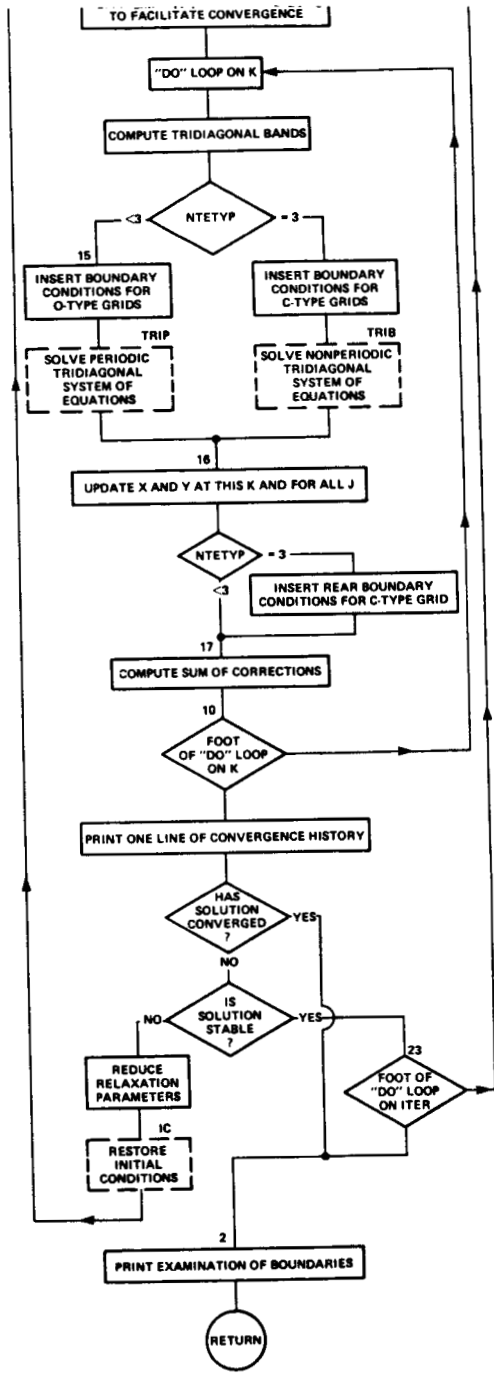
TO FACILITATE CONVERGENCE

"DO" LOOP ON K

COMPUTE TRIDIAGONAL BANDS

NTETYP

<3

= 3

15

INSERT BOUNDARY CONDITIONS FOR O-TYPE GRIDS

INSERT BOUNDARY CONDITIONS FOR C-TYPE GRIDS

TRIP

SOLVE PERIODIC TRIDIAGONAL SYSTEM OF EQUATIONS

TRIB

SOLVE NONPERIODIC TRIDIAGONAL SYSTEM OF EQUATIONS

16

UPDATE X AND Y AT THIS K AND FOR ALL J

NTETYP

= 3

<3

INSERT REAR BOUNDARY CONDITIONS FOR C-TYPE GRID

17

COMPUTE SUM OF CORRECTIONS

10

FOOT OF "DO" LOOP ON K

PRINT ONE LINE OF CONVERGENCE HISTORY

HAS SOLUTION CONVERGED ?

YES

NO

IS SOLUTION STABLE ?

NO

YES

23

REDUCE RELAXATION PARAMETERS

FOOT OF "DO" LOOP ON ITER

IC

RESTORE INITIAL CONDITIONS

2

PRINT EXAMINATION OF BOUNDARIES

RETURN